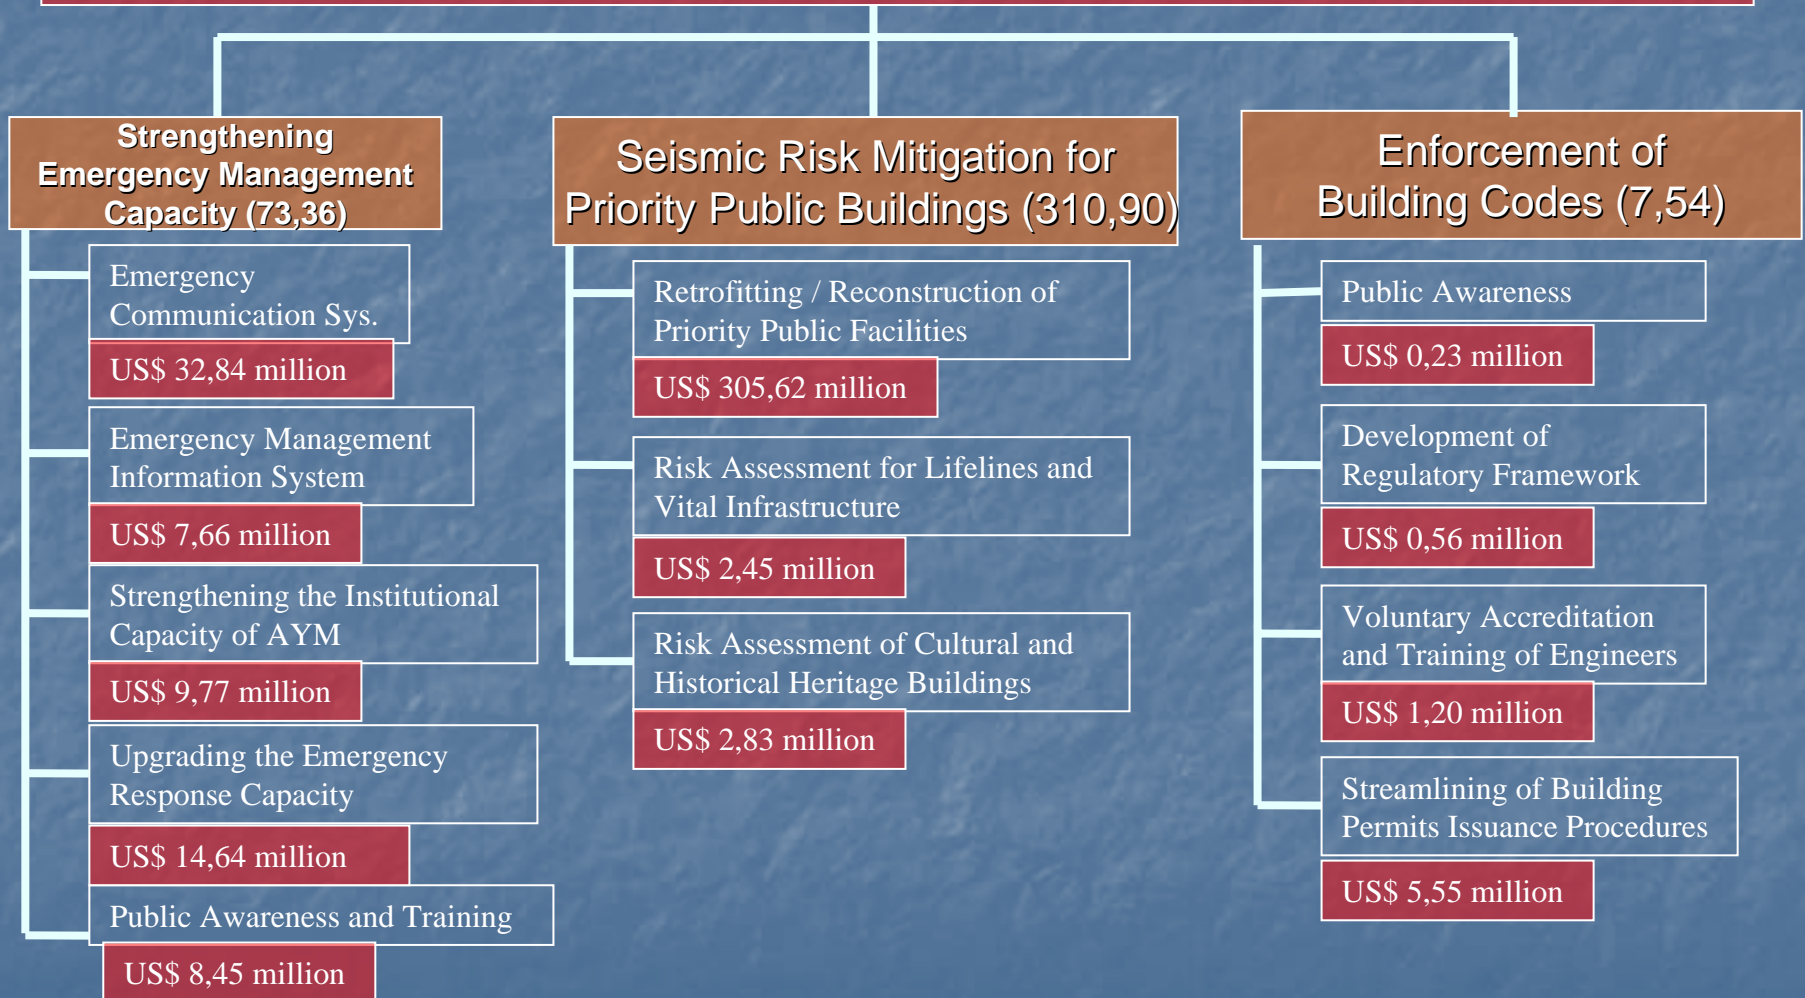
Strengthening Emergency Management Capacity (73,36)

Emergency Communication Sys.

US$ 32,84 million

Emergency Management Information System

US$ 7,66 million

Strengthening the Institutional Capacity of AYM

US$ 9,77 million

Upgrading the Emergency Response Capacity

US$ 14,64 million

Public Awareness and Training

US$ 8,45 million

Seismic Risk Mitigation for Priority Public Buildings (310,90)

Retrofitting / Reconstruction of Priority Public Facilities

US$ 305,62 million

Risk Assessment for Lifelines and Vital Infrastructure

US$ 2,45 million

Risk Assessment of Cultural and Historical Heritage Buildings

US$ 2,83 million

Enforcement of Building Codes (7,54)

Public Awareness

US$ 0,23 million

Development of Regulatory Framework

US$ 0,56 million

Voluntary Accreditation and Training of Engineers

US$ 1,20 million

Streamlining of Building Permits Issuance Procedures

US$ 5,55 million